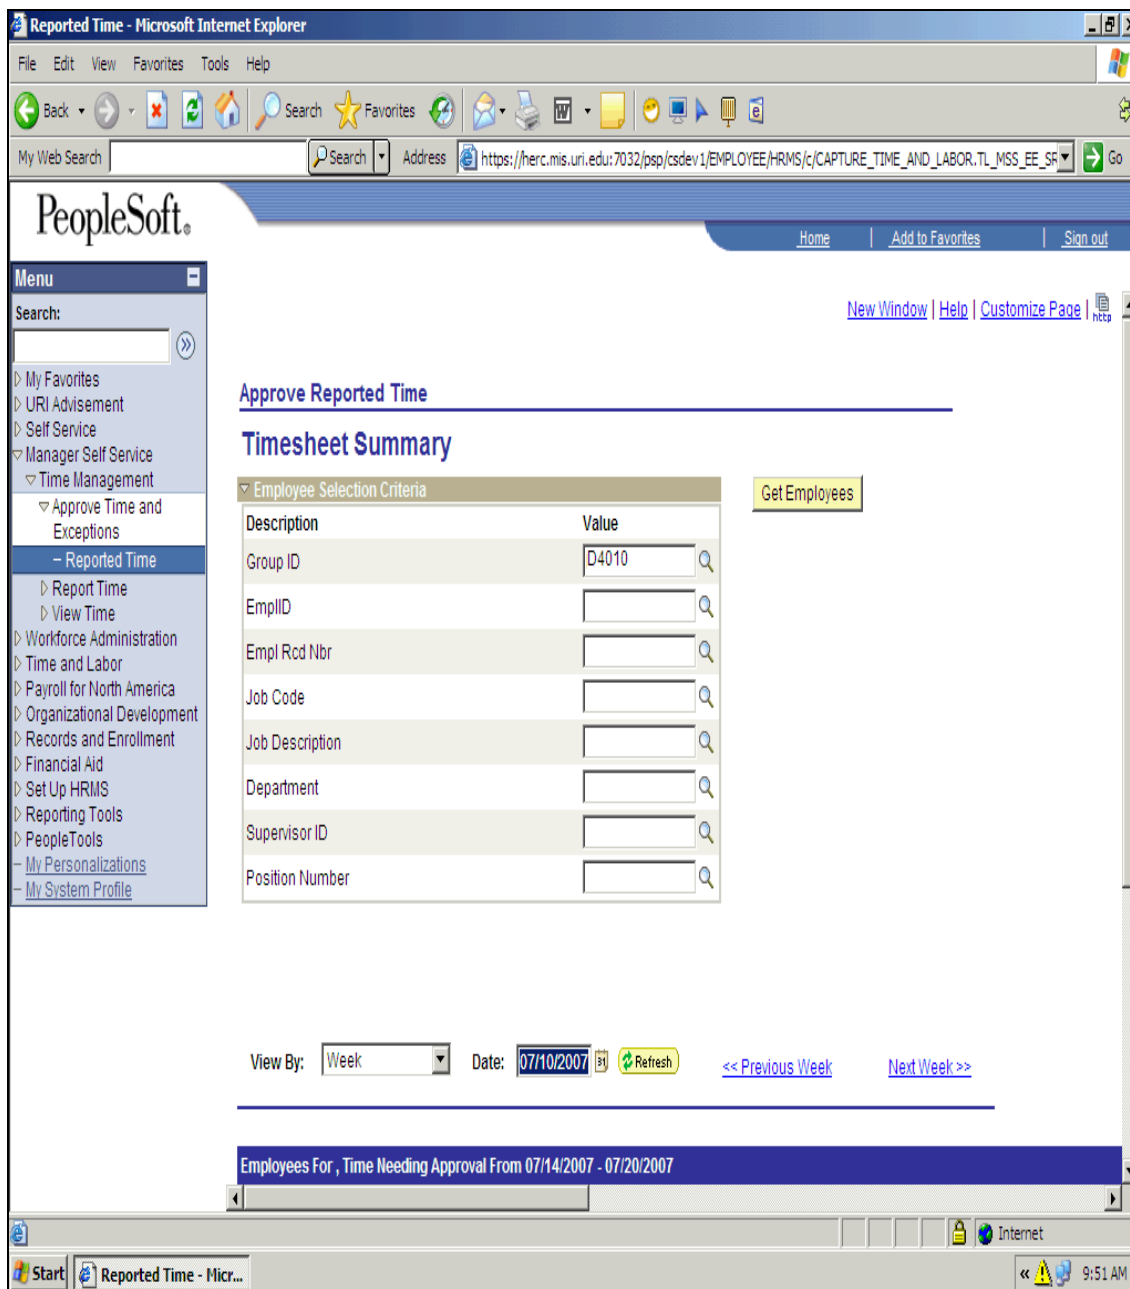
Reported Time - Microsoft Internet Explorer

File Edit View Favorites Tools Help

Back Search Favorites

My Web Search Search Address https://herc.mis.uri.edu:7032/psp/csdev1/EMPLOYEE/HRMS/c/CAPTURE_TIME_AND_LABOR.TL_MSS_EE_SR Go

PeopleSoft.

Home | Add to Favorites | Sign out

Menu

Search:

My Favorites
URI Advisement
Self Service
Manager Self Service
Time Management
Approve Time and Exceptions
– Reported Time
Report Time
View Time
Workforce Administration
Time and Labor
Payroll for North America
Organizational Development
Records and Enrollment
Financial Aid
Set Up HRMS
Reporting Tools
PeopleTools
– My Personalizations
– My System Profile

New Window | Help | Customize Page | http

Approve Reported Time

Timesheet Summary

Employee Selection Criteria

Get Employees

| Description | Value |
|---|---|
| Group ID | D4010 |
| EmplID | |
| Empl Rcd Nbr | |
| Job Code | |
| Job Description | |
| Department | |
| Supervisor ID | |
| Position Number | |

View By: Week Date: 07/10/2007 Refresh << Previous Week Next Week >>

Employees For , Time Needing Approval From 07/14/2007 - 07/20/2007

Internet

Start Reported Time - Micr...

9:51 AM